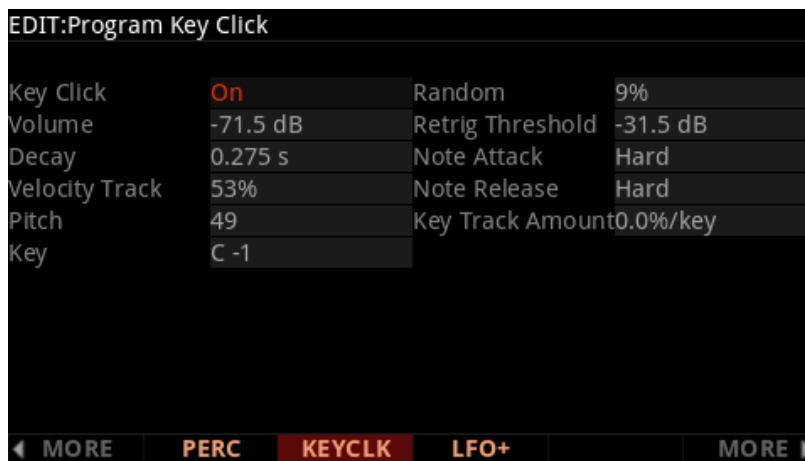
EDIT:Program Key Click

| Key Click | On | Random | 9% |
|---|---|---|---|
| Volume | -71.5 dB | Retrig Threshold | -31.5 dB |
| Decay | 0.275 s | Note Attack | Hard |
| Velocity Track | 53% | Note Release | Hard |
| Pitch | 49 | Key Track Amount | 0.0%/key |
| Key | C -1 | | |

◀ MORE  PERC  KEYCLK  LFO+  MORE ▶